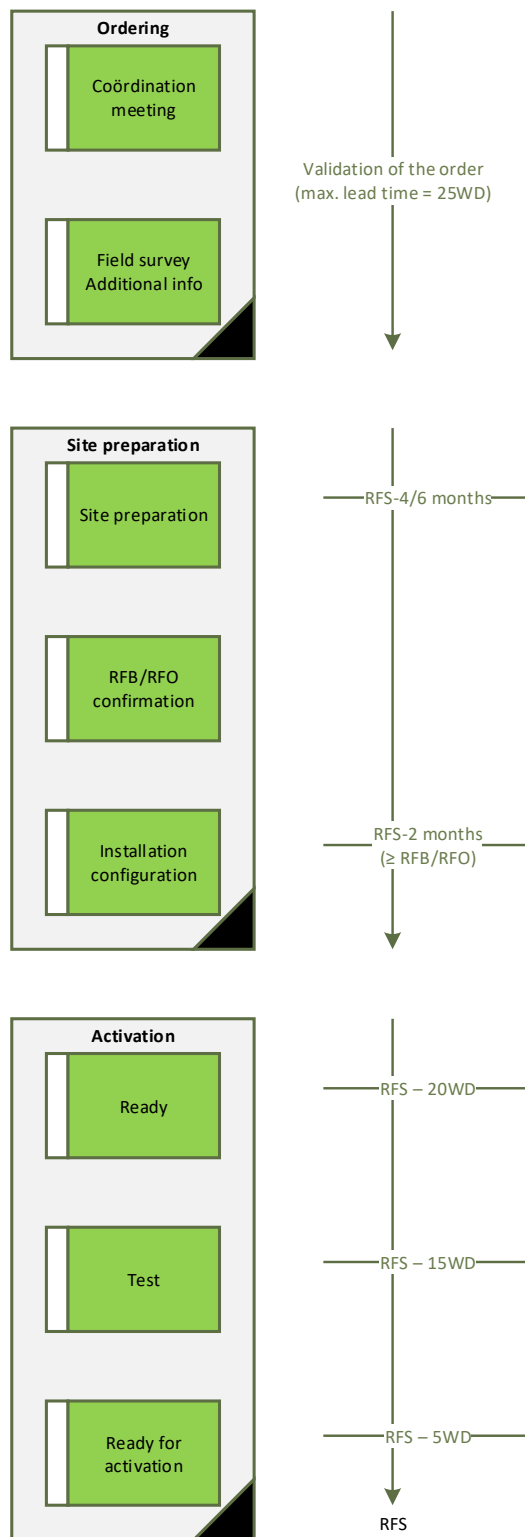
Ordering

Coördination meeting

Field survey Additional info

Validation of the order (max. lead time = 25WD)

Site preparation

Site preparation

RFB/RFO confirmation

Installation configuration

RFS-4/6 months

RFS-2 months (≥ RFB/RFO)

Activation

Ready

Test

Ready for activation

RFS – 20WD

RFS – 15WD

RFS – 5WD

RFS